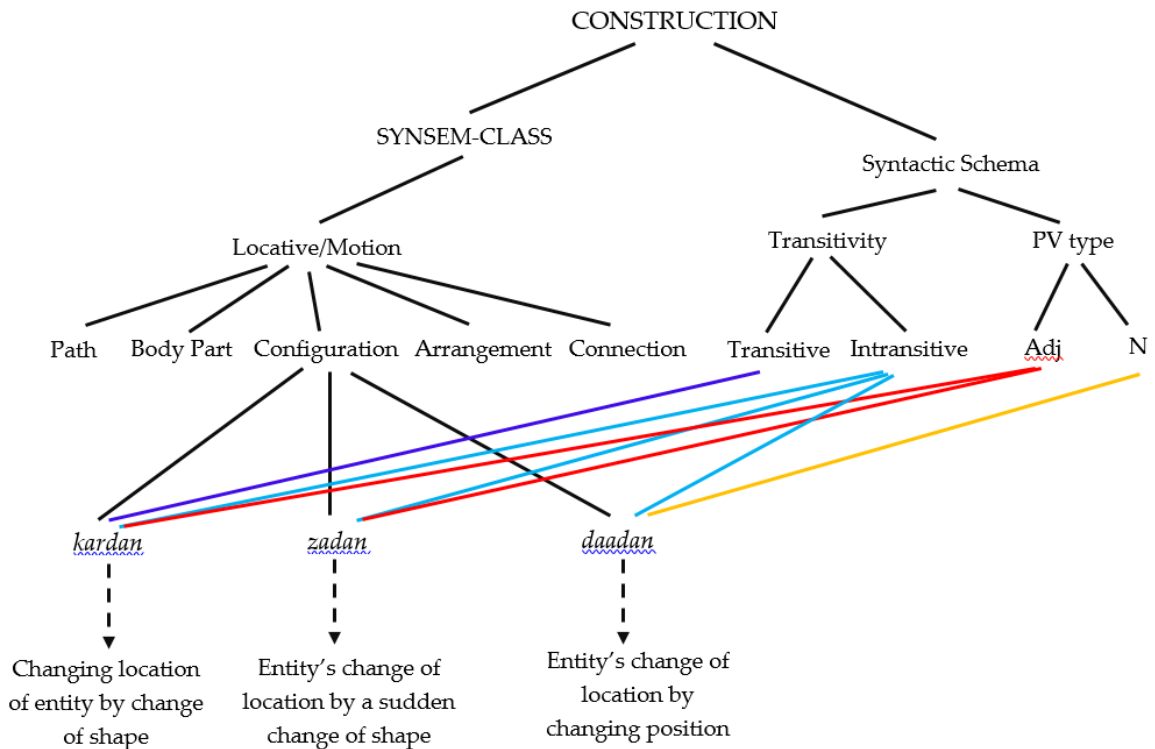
CONSTRUCTION

SYNSEM-CLASS

Syntactic Schema

Locative/Motion

Transitivity

PV type

Path

Body Part

Configuration

Arrangement

Connection

Transitive

Intransitive

Adj

N

kardan

zadan

daadan

Changing location of entity by change of shape

Entity's change of location by a sudden change of shape

Entity's change of location by changing position